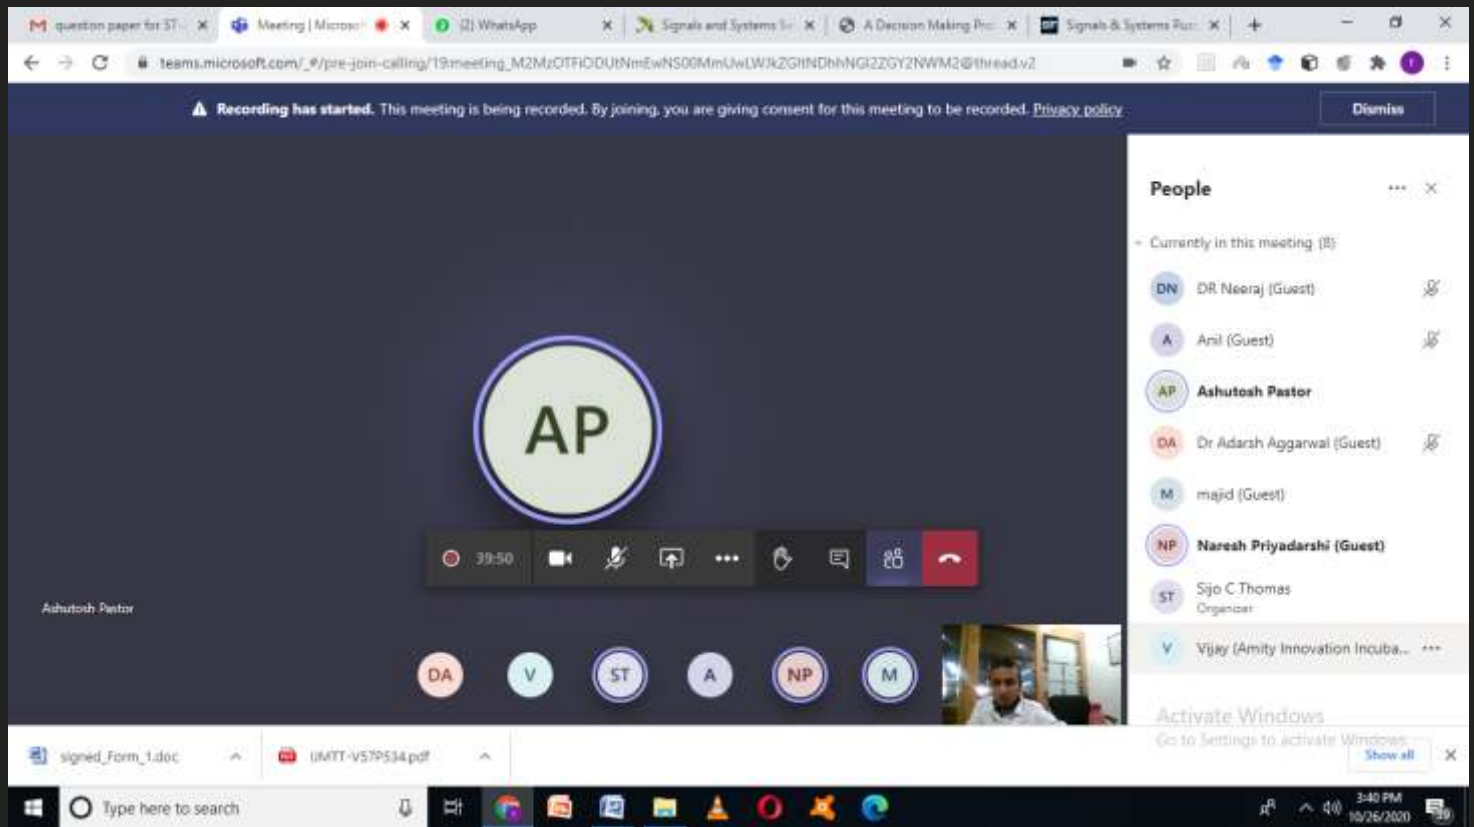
question paper for ST
Meeting | Microsoft
(2) WhatsApp
Signals and Systems
A Decision Making Pr
Signals & Systems Pu

teams.microsoft.com/_#/pre-join-calling/19:meeting_M2MzOTFiODUtNmEwNS00MmUwLWJkZGItNDhhNGI2ZGY2NWM2@thread.v2

Recording has started. This meeting is being recorded. By joining, you are giving consent for this meeting to be recorded. Privacy policy

Dismiss

AP

39:50

Ashutosh Pastor

DA V ST A NP M

People

Currently in this meeting (8)

DN DR Neeraj (Guest)

A Anil (Guest)

AP Ashutosh Pastor

DA Dr Adarsh Aggarwal (Guest)

M majid (Guest)

NP Naresh Priyadarshi (Guest)

ST Sijo C Thomas
Organizer

V Vijay (Amity Innovation Incuba...

Activate Windows
Go to Settings to activate Windows.

signed_Form_1.doc
UMTT-V57P534.pdf
Show all

Type here to search

3:40 PM
10/26/2020